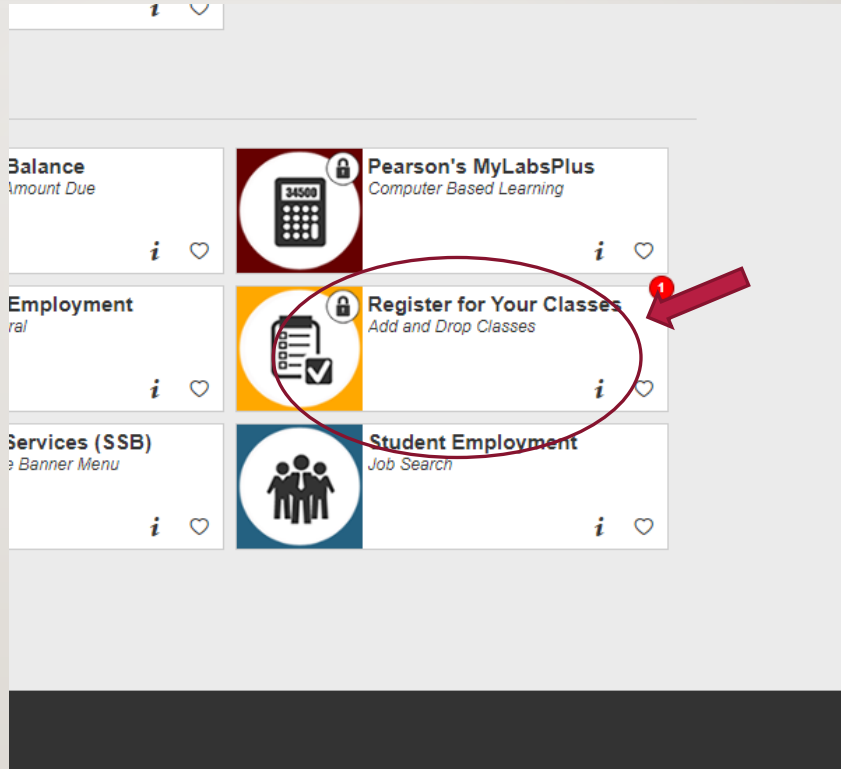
i

Balance
Amount Due

i

34500

Pearson's MyLabsPlus
Computer Based Learning

i

Employment
ral

i

Register for Your Classes
Add and Drop Classes

1

i

Services (SSB)
e Banner Menu

i

Student Employment
Job Search

i